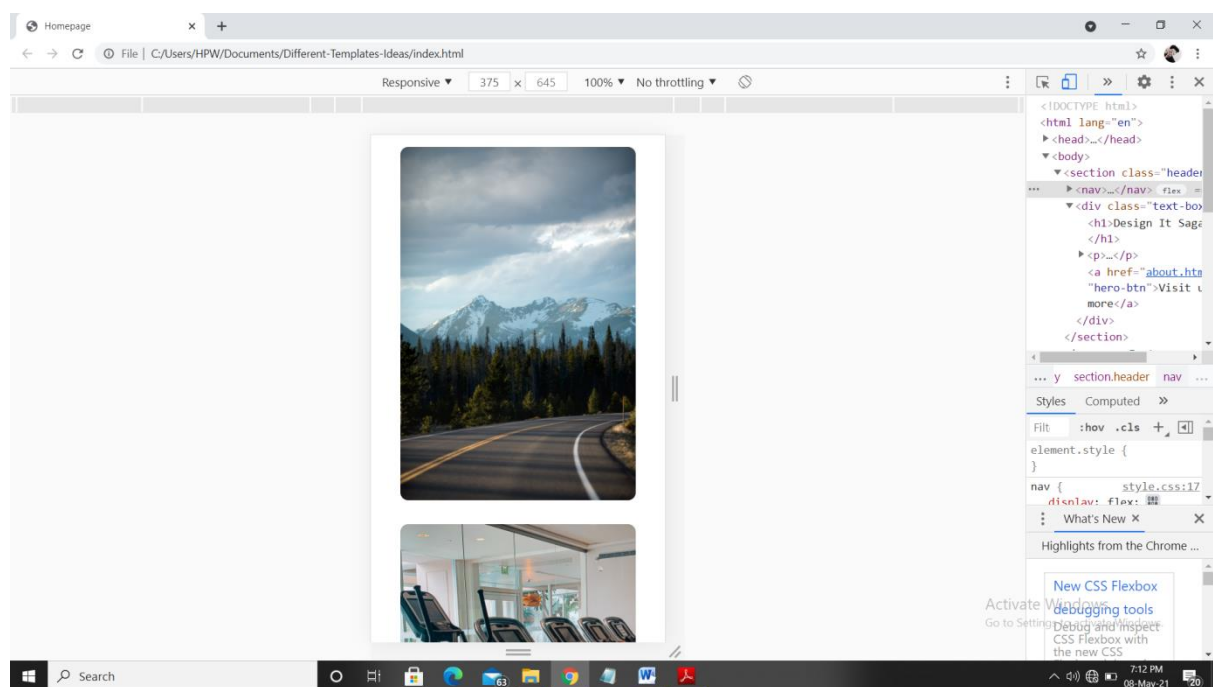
Homepage × +

File | C:/Users/HPW/Documents/Different-Templates-Ideas/index.html

Responsive ▼ 375 × 645 100% ▼ No throttling ▼

<!DOCTYPE html>
<html lang="en">
▶<head>…</head>
▼<body>
▼<section class="header
▶<nav>…</nav> flex =
▼<div class="text-box
<h1>Design It Saga
</h1>
▶<p>…</p>
<a href="about.htm
"hero-btn">Visit u
more</a>
</div>
</section>

... y section.header nav ...

Styles Computed »

Filt :hov .cls +

element.style {
}

nav { style.css:17
display: flex;

What's New ×

Highlights from the Chrome ...

New CSS Flexbox debugging tools

Debug and inspect CSS Flexbox with the new CSS

Activate Windows
Go to Settings to activate Windows.

Search

7:12 PM
08-May-21

63

20